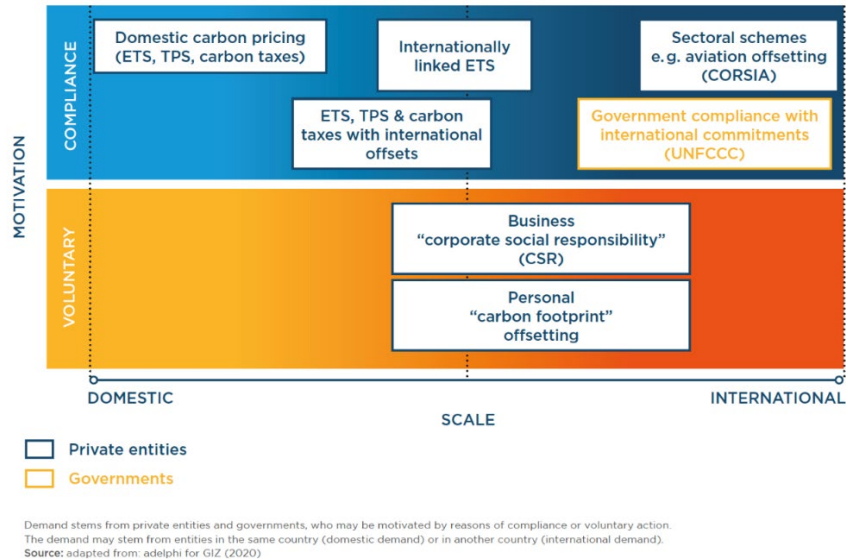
MOTIVATION

COMPLIANCE

Domestic carbon pricing (ETS, TPS, carbon taxes)

Internationally linked ETS

Sectoral schemes e.g. aviation offsetting (CORSIA)

ETS, TPS & carbon taxes with international offsets

Government compliance with international commitments (UNFCCC)

VOLUNTARY

Business "corporate social responsibility" (CSR)

Personal "carbon footprint" offsetting

DOMESTIC

INTERNATIONAL

SCALE

Private entities

Governments

Demand stems from private entities and governments, who may be motivated by reasons of compliance or voluntary action. The demand may stem from entities in the same country (domestic demand) or in another country (international demand).
Source: adapted from: adelphi for GIZ (2020)